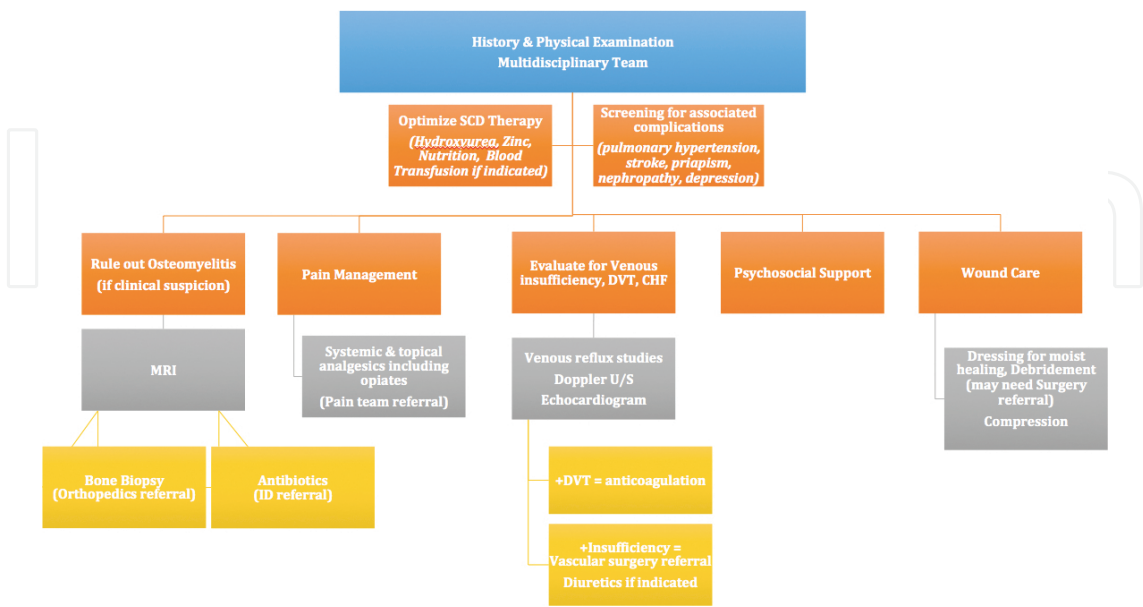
History & Physical Examination
Multidisciplinary Team

Optimize SCD Therapy
(Hydroxyurea, Zinc, Nutrition, Blood Transfusion if indicated)

Screening for associated complications
(pulmonary hypertension, stroke, priapism, nephropathy, depression)

Rule out Osteomyelitis
(if clinical suspicion)

MRI

Bone Biopsy
(Orthopedics referral)

Antibiotics
(ID referral)

Pain Management

Systemic & topical analgesics including opiates
(Pain team referral)

Evaluate for Venous insufficiency, DVT, CHF

Venous reflux studies
Doppler U/S
Echocardiogram

+DVT = anticoagulation

+Insufficiency = Vascular surgery referral
Diuretics if indicated

Psychosocial Support

Wound Care

Dressing for moist healing, Debridement (may need Surgery referral)
Compression